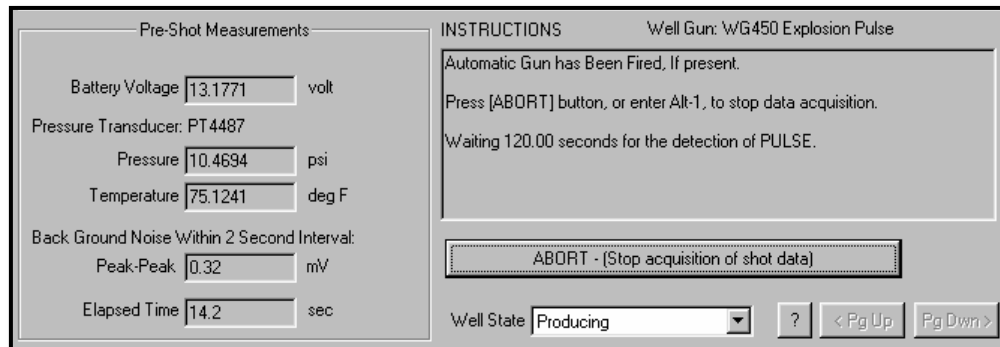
Pre-Shot Measurements

Battery Voltage 13.1771 volt

Pressure Transducer: PT4487

Pressure 10.4694 psi

Temperature 75.1241 deg F

Back Ground Noise Within 2 Second Interval:

Peak-Peak 0.32 mV

Elapsed Time 14.2 sec

INSTRUCTIONS Well Gun: WG450 Explosion Pulse

Automatic Gun has Been Fired, If present.

Press [ABORT] button, or enter Alt-1, to stop data acquisition.

Waiting 120.00 seconds for the detection of PULSE.

ABORT - (Stop acquisition of shot data)

Well State Producing

? < Pg Up Pg Dwn >